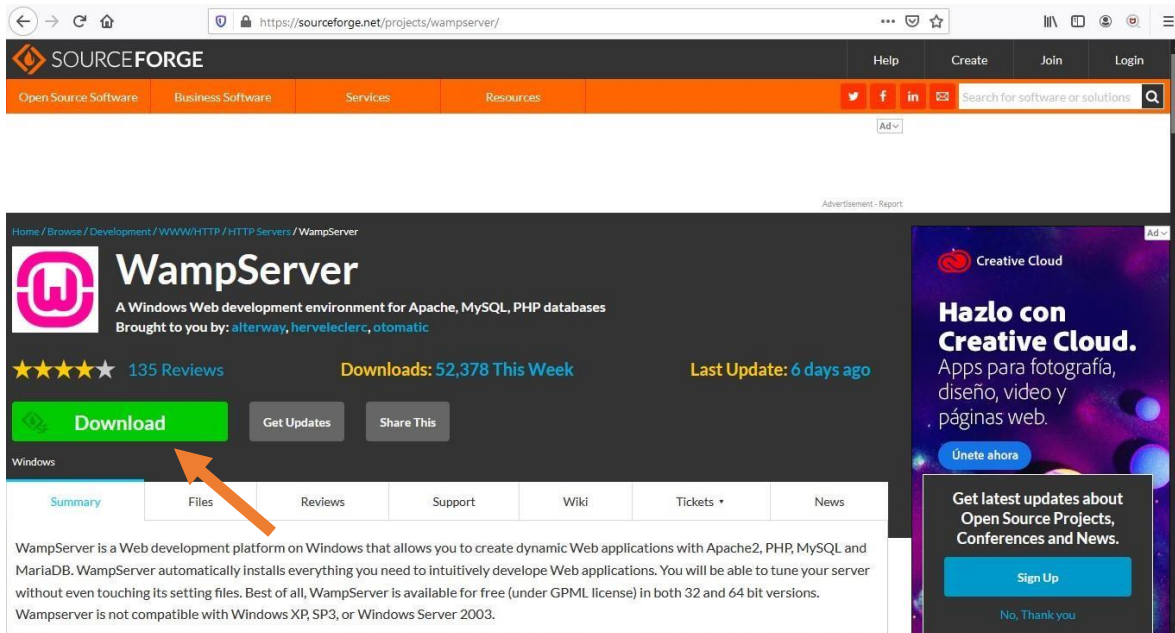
https://sourceforge.net/projects/wampserver/

SOURCEFORGE

Help Create Join Login

Open Source Software Business Software Services Resources

Search for software or solutions

Ad

Advertisement - Report

Home / Browse / Development / WWW/HTTP / HTTP Servers / WampServer

WampServer

A Windows Web development environment for Apache, MySQL, PHP databases

Brought to you by: alterway, herveleclerc, otomatic

135 Reviews

Downloads: 52,378 This Week

Last Update: 6 days ago

Download

Get Updates

Share This

Windows

| Summary | Files | Reviews | Support | Wiki | Tickets ▾ | News |
|---|---|---|---|---|---|---|

WampServer is a Web development platform on Windows that allows you to create dynamic Web applications with Apache2, PHP, MySQL and MariaDB. WampServer automatically installs everything you need to intuitively develope Web applications. You will be able to tune your server without even touching its setting files. Best of all, WampServer is available for free (under GPML license) in both 32 and 64 bit versions. Wampserver is not compatible with Windows XP, SP3, or Windows Server 2003.

Ad

Creative Cloud

Hazlo con Creative Cloud.

Apps para fotografía, diseño, video y páginas web.

Únete ahora

Get latest updates about Open Source Projects, Conferences and News.

Sign Up

No, Thank you